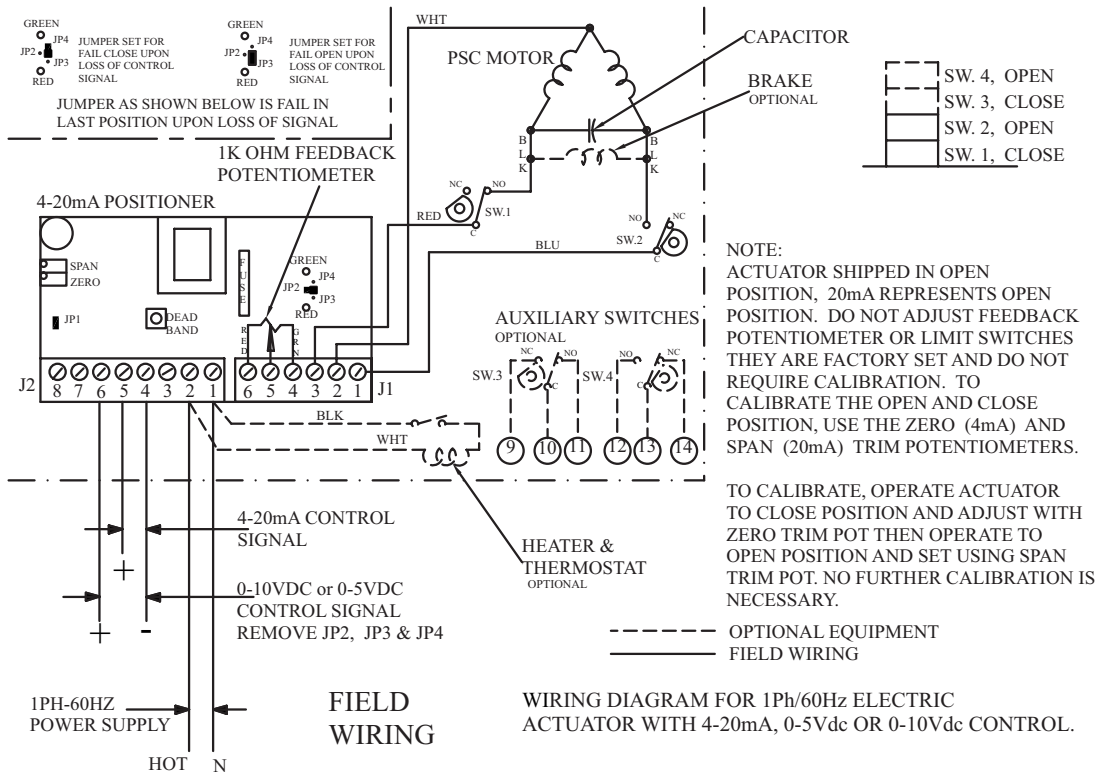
GREEN
JP4
JP2
JP3
RED
JUMPER SET FOR FAIL CLOSE UPON LOSS OF CONTROL SIGNAL

GREEN
JP4
JP2
JP3
RED
JUMPER SET FOR FAIL OPEN UPON LOSS OF CONTROL SIGNAL

JUMPER AS SHOWN BELOW IS FAIL IN LAST POSITION UPON LOSS OF SIGNAL

WHT

PSC MOTOR

CAPACITOR

BRAKE
OPTIONAL

SW. 4, OPEN
SW. 3, CLOSE
SW. 2, OPEN
SW. 1, CLOSE

1K OHM FEEDBACK POTENTIOMETER

B L K

B L K

4-20mA POSITIONER

NC NO
RED
SW.1
C

NO NC
SW.2
C

BLU

SPAN
ZERO

F U S E

GREEN
JP4
JP2
JP3
RED

DEAD BAND

JP1

R E D

G R N

J2
8 7 6 5 4 3 2 1

6 5 4 3 2 1 J1

AUXILIARY SWITCHES
OPTIONAL

NC NO
SW.3
C

NO NC
SW.4
C

9 10 11 12 13 14

BLK
WHT

NOTE:
ACTUATOR SHIPPED IN OPEN POSITION, 20mA REPRESENTS OPEN POSITION. DO NOT ADJUST FEEDBACK POTENTIOMETER OR LIMIT SWITCHES THEY ARE FACTORY SET AND DO NOT REQUIRE CALIBRATION. TO CALIBRATE THE OPEN AND CLOSE POSITION, USE THE ZERO (4mA) AND SPAN (20mA) TRIM POTENTIOMETERS.

TO CALIBRATE, OPERATE ACTUATOR TO CLOSE POSITION AND ADJUST WITH ZERO TRIM POT THEN OPERATE TO OPEN POSITION AND SET USING SPAN TRIM POT. NO FURTHER CALIBRATION IS NECESSARY.

4-20mA CONTROL SIGNAL

+

HEATER & THERMOSTAT
OPTIONAL

0-10VDC or 0-5VDC CONTROL SIGNAL
REMOVE JP2, JP3 & JP4

+ -

OPTIONAL EQUIPMENT
FIELD WIRING

1PH-60HZ POWER SUPPLY

FIELD WIRING

WIRING DIAGRAM FOR 1Ph/60Hz ELECTRIC ACTUATOR WITH 4-20mA, 0-5Vdc OR 0-10Vdc CONTROL.

HOT N